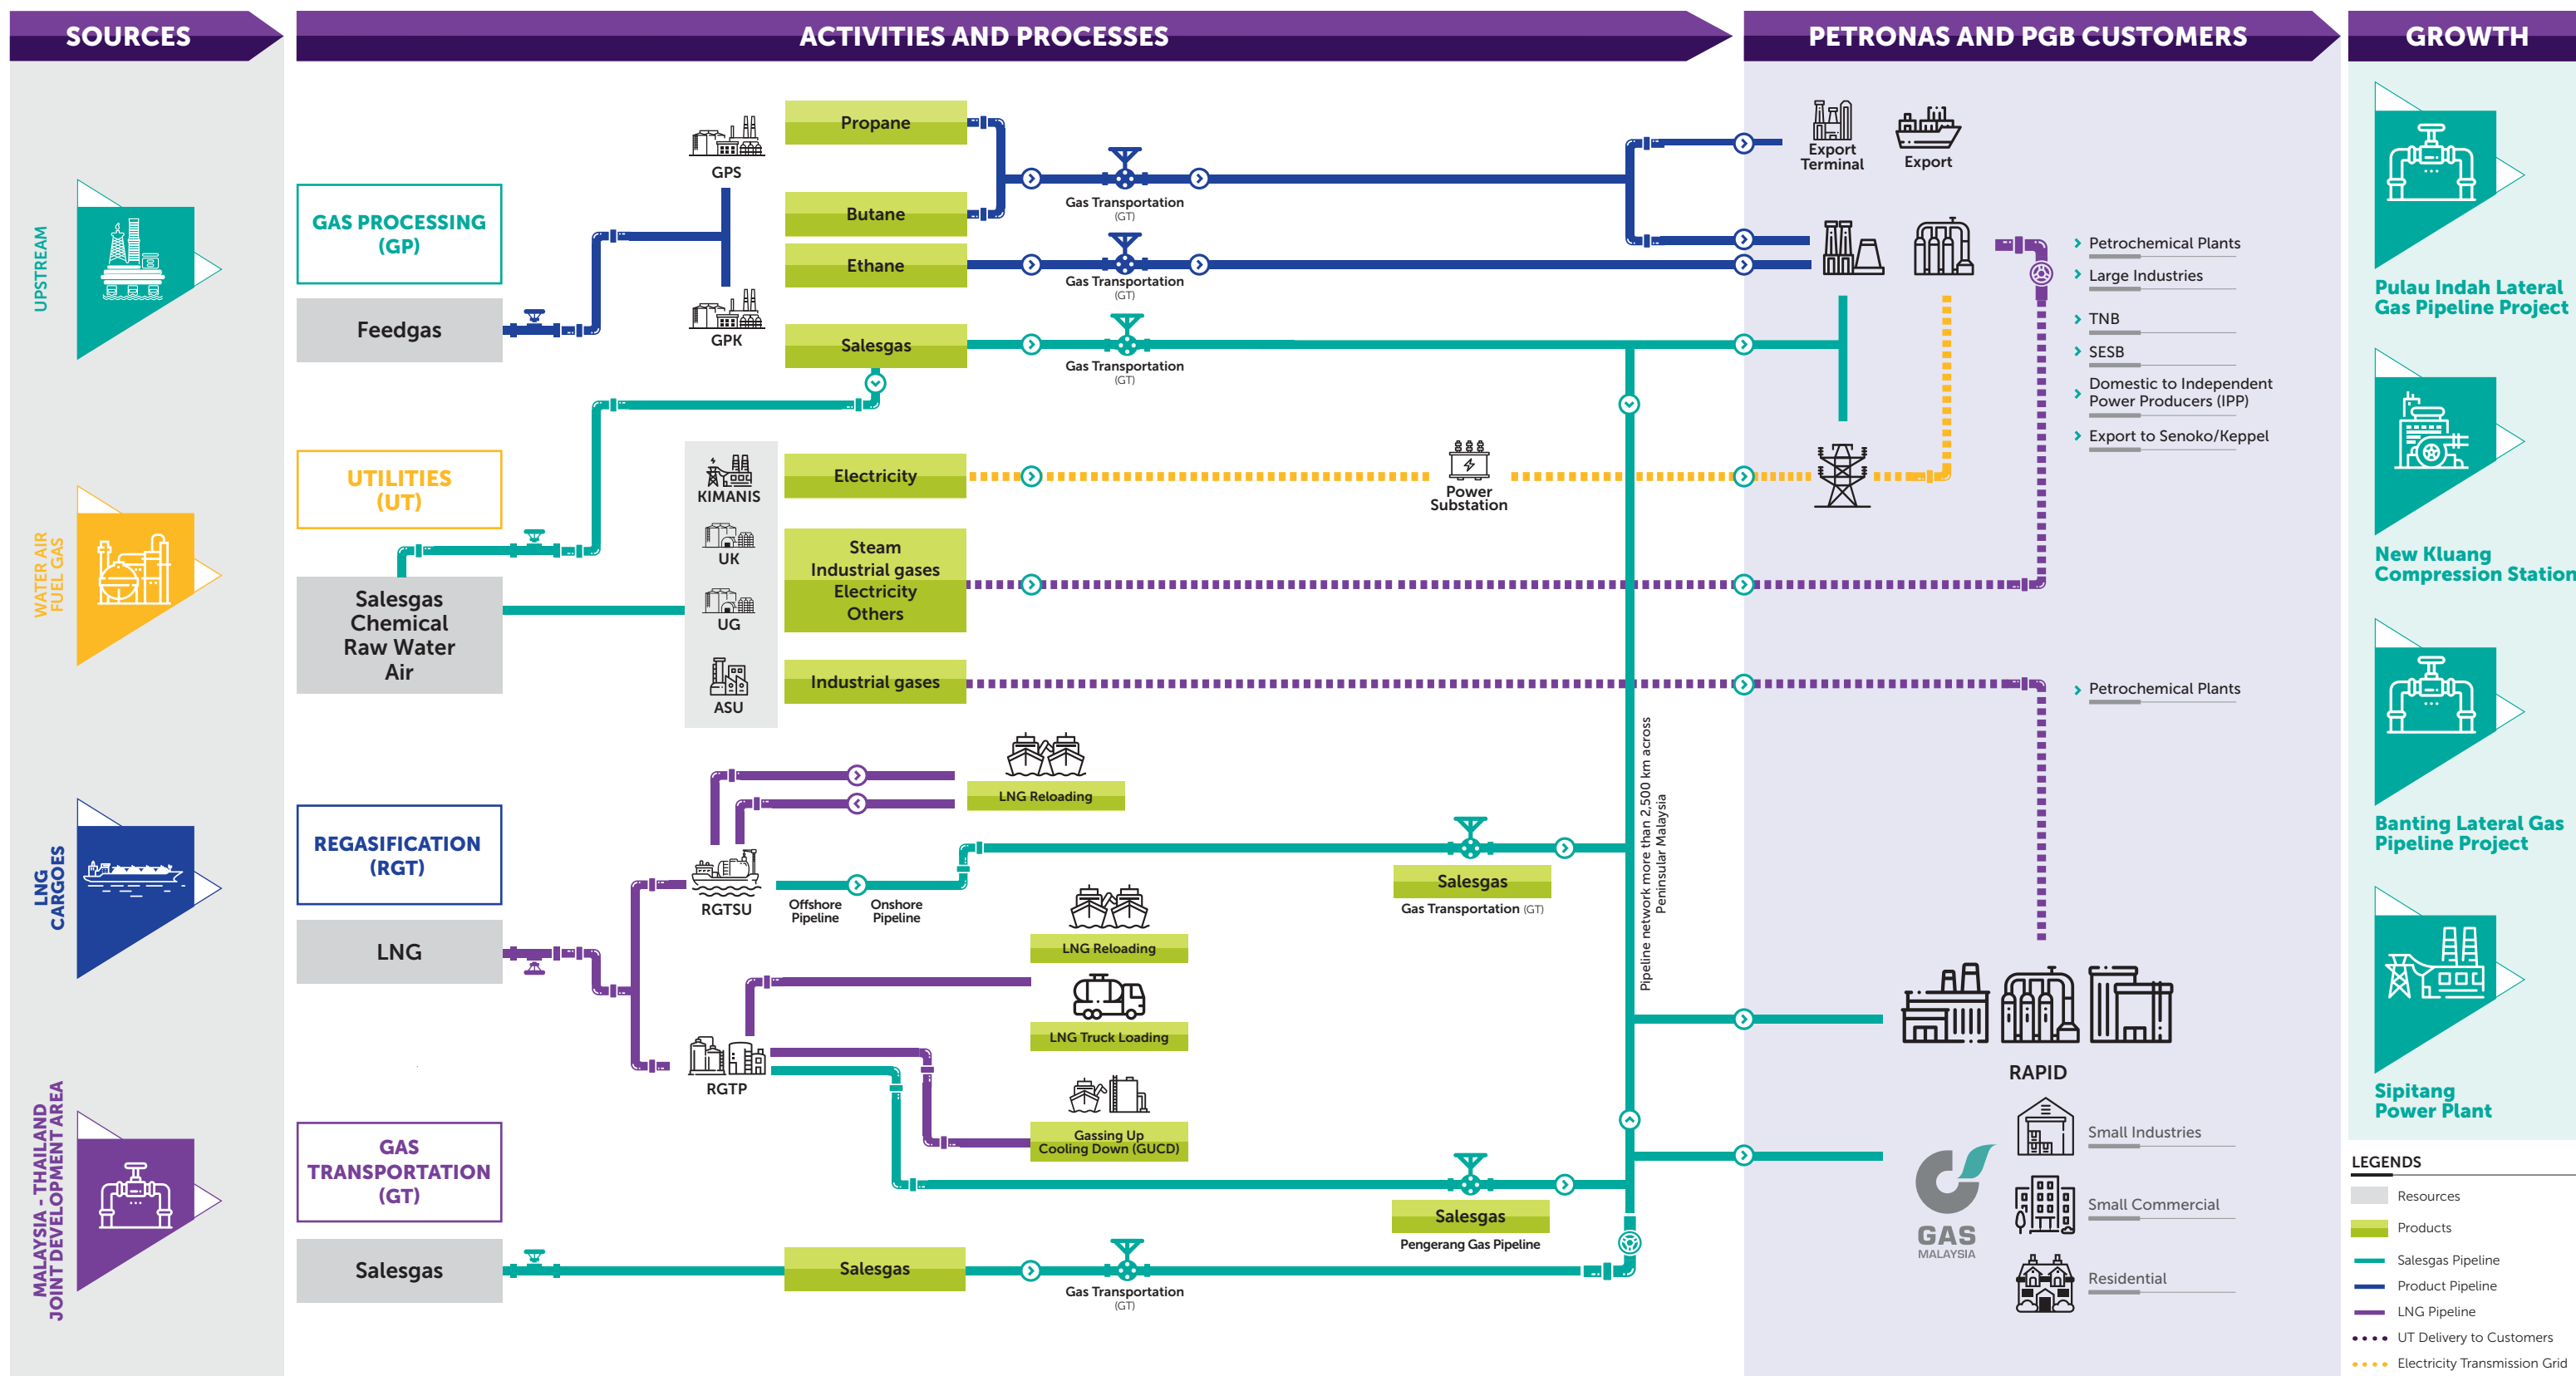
SOURCES

ACTIVITIES AND PROCESSES

PETRONAS AND PGB CUSTOMERS

GROWTH

UPSTREAM

WATER AIR FUEL GAS

LNG CARGOES

MALAYSIA - THAILAND JOINT DEVELOPMENT AREA

GAS PROCESSING (GP)

Feedgas

UTILITIES (UT)

Salesgas Chemical Raw Water Air

REGASIFICATION (RGT)

LNG

GAS TRANSPORTATION (GT)

Salesgas

GPS

GPK

Propane

Butane

Ethane

Salesgas

Gas Transportation (GT)

Gas Transportation (GT)

Gas Transportation (GT)

KIMANIS

UK

UG

ASU

Electricity

Steam Industrial gases Electricity Others

Industrial gases

Power Substation

LNG Reloading

RGTSU

Offshore Pipeline

Onshore Pipeline

Salesgas

Gas Transportation (GT)

LNG Reloading

LNG Truck Loading

RGTP

Gassing Up Cooling Down (GUCD)

Salesgas

Pengerang Gas Pipeline

Salesgas

Gas Transportation (GT)

Pipeline network more than 2,500 km across Peninsular Malaysia

Export Terminal

Export

Petrochemical Plants

Large Industries

TNB

SESB

Domestic to Independent Power Producers (IPP)

Export to Senoko/Keppel

Petrochemical Plants

RAPID

Small Industries

Small Commercial

Residential

GAS MALAYSIA

Pulau Indah Lateral Gas Pipeline Project

New Kluang Compression Station

Banting Lateral Gas Pipeline Project

Sipitang Power Plant

LEGENDS

Resources

Products

Salesgas Pipeline

Product Pipeline

LNG Pipeline

UT Delivery to Customers

Electricity Transmission Grid